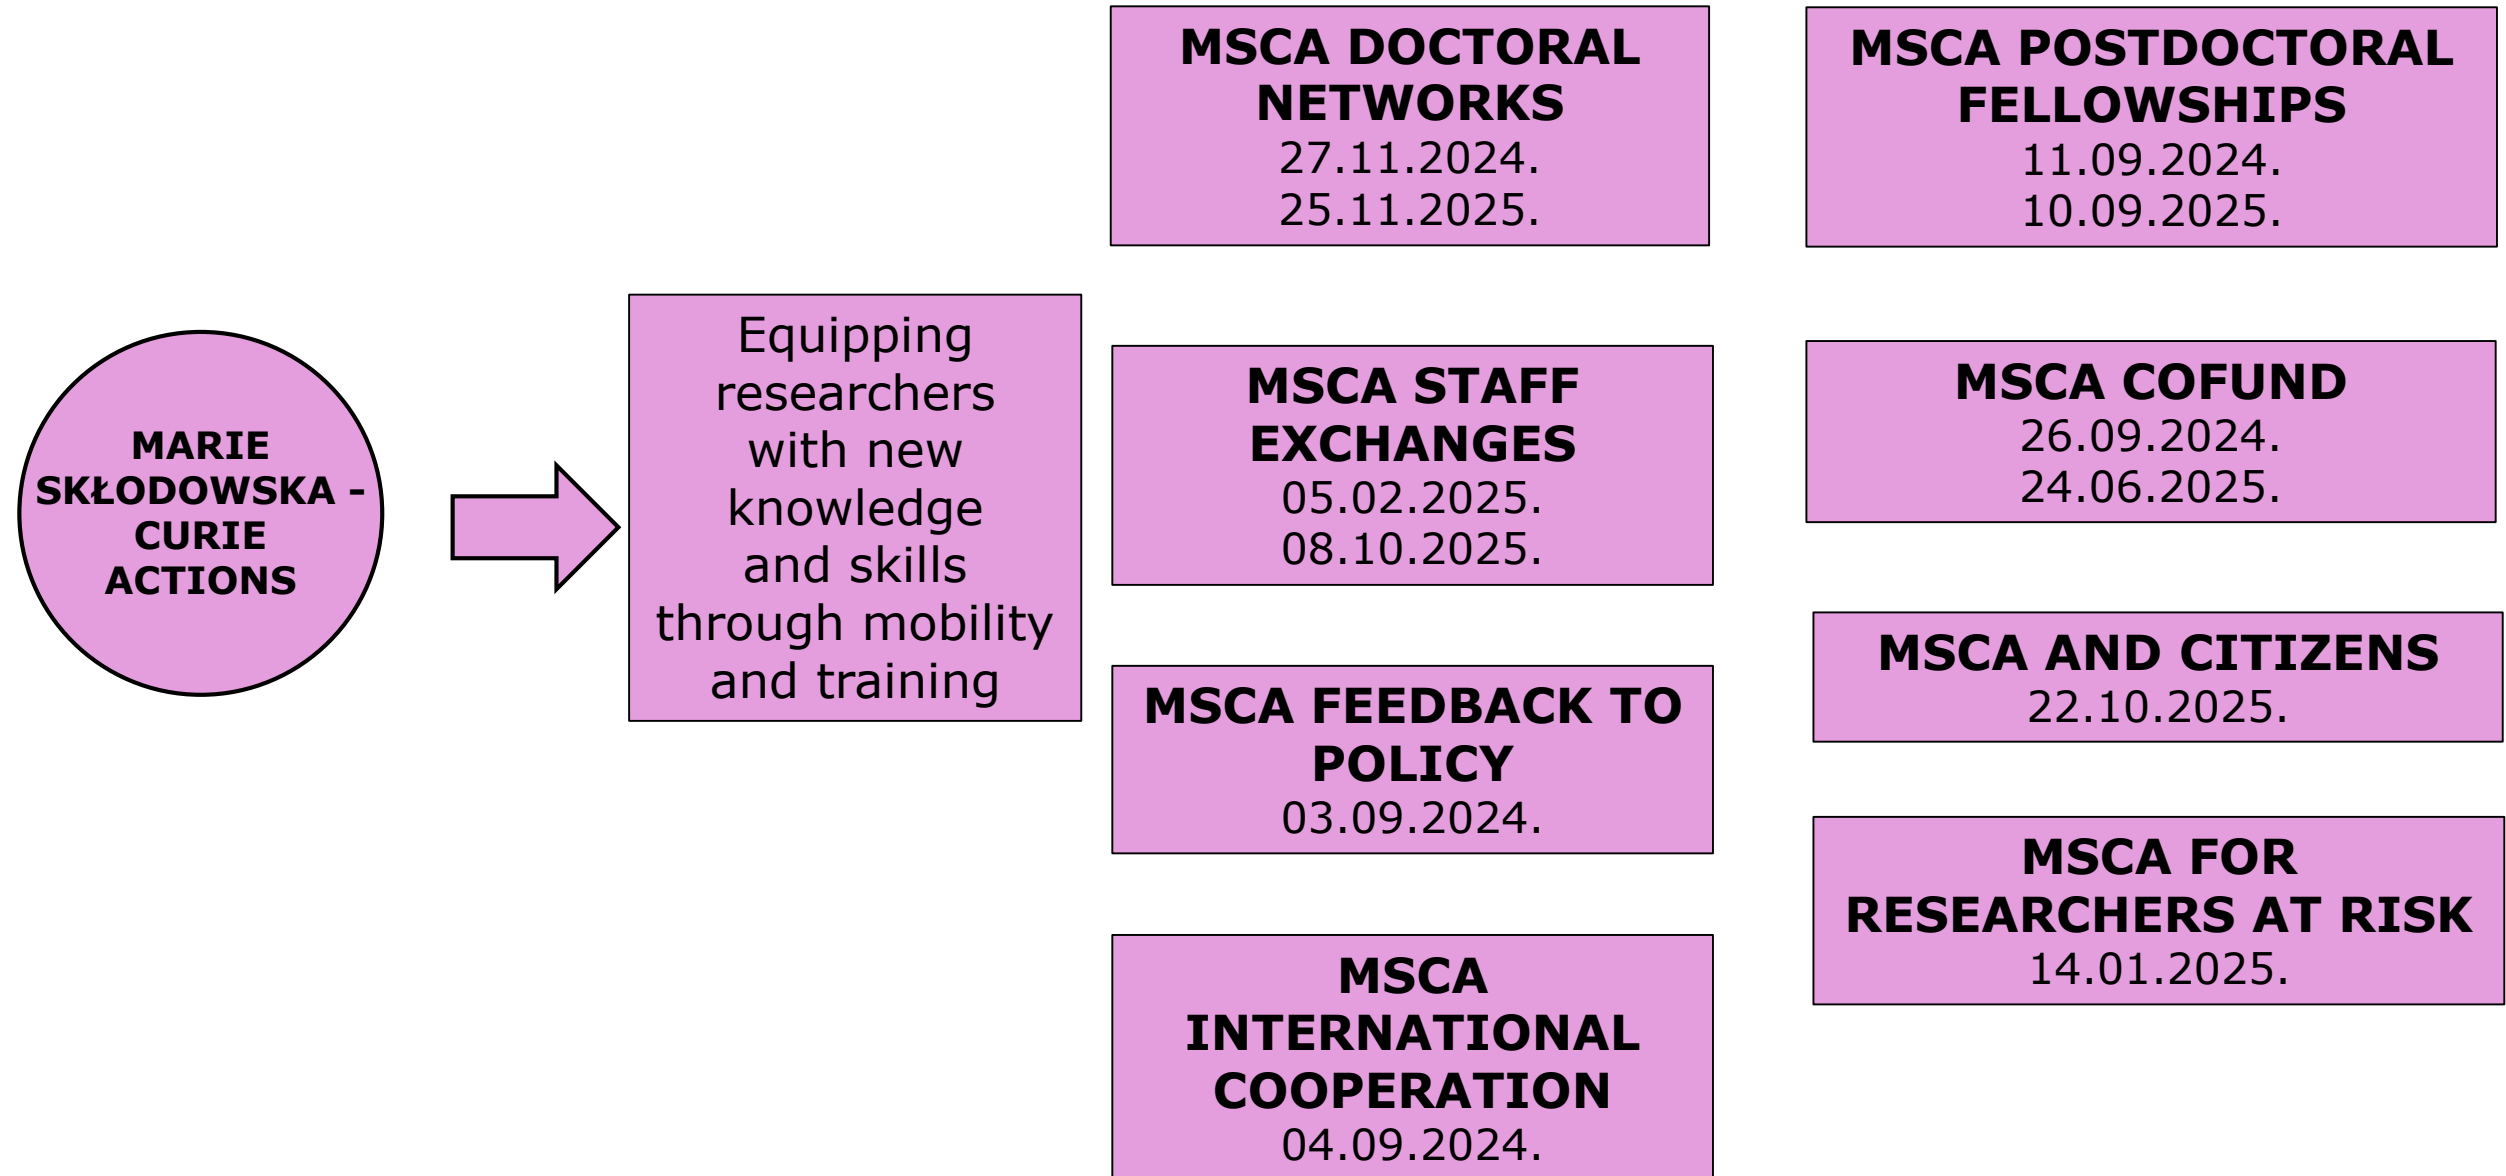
MARIE SKŁODOWSKA - CURIE ACTIONS

Equipping researchers with new knowledge and skills through mobility and training

MSCA DOCTORAL NETWORKS
27.11.2024.
25.11.2025.

MSCA STAFF EXCHANGES
05.02.2025.
08.10.2025.

MSCA FEEDBACK TO POLICY
03.09.2024.

MSCA INTERNATIONAL COOPERATION
04.09.2024.

MSCA POSTDOCTORAL FELLOWSHIPS
11.09.2024.
10.09.2025.

MSCA COFUND
26.09.2024.
24.06.2025.

MSCA AND CITIZENS
22.10.2025.

MSCA FOR RESEARCHERS AT RISK
14.01.2025.